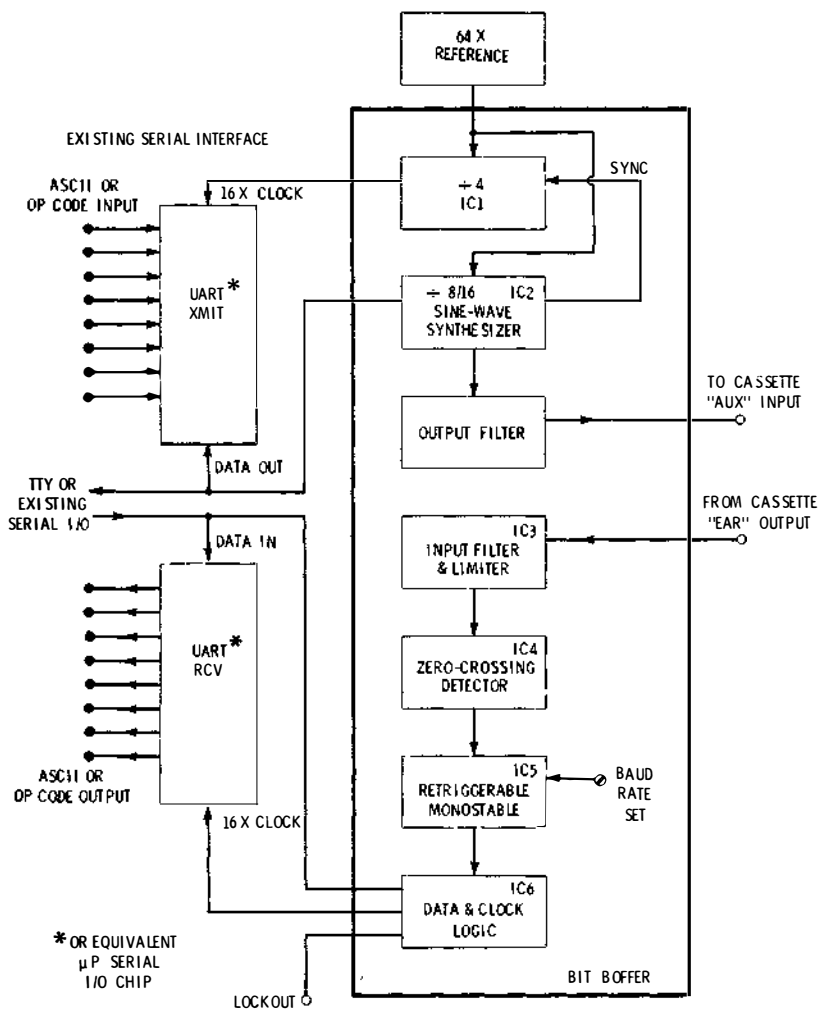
64 X
REFERENCE

EXISTING SERIAL INTERFACE

ASCII OR
OP CODE INPUT

16 X CLOCK

$\div 4$
IC1

SYNC

UART*
XMIT

$\div$ 8/16 IC2
SINE-WAVE
SYNTHESIZER

OUTPUT FILTER

TO CASSETTE
"AUX" INPUT

DATA OUT

TTY OR
EXISTING
SERIAL I/O

FROM CASSETTE
"EAR" OUTPUT

DATA IN

IC3
INPUT FILTER
& LIMITER

UART*
RCV

IC4
ZERO-CROSSING
DETECTOR

ASCII OR
OP CODE OUTPUT

IC5
RETRIGGERABLE
MONOSTABLE

BAUD
RATE
SET

16 X CLOCK

IC6
DATA & CLOCK
LOGIC

*OR EQUIVALENT
μP SERIAL
I/O CHIP

LOCKOUT

BIT BOFFER